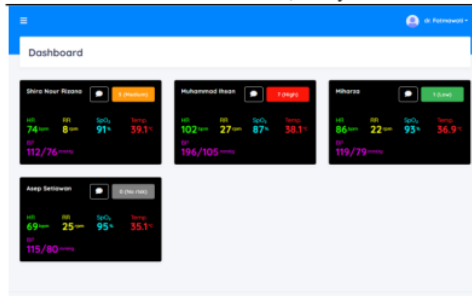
dr. Fatmawati

Dashboard

Shira Nour Rizana
5 (Medium)
HR 74 bpm
RR 8 rpm
$SpO_2$ 91 %
Temp. 39.1 °C
BP 112/76 mmHg

Muhammad Ihsan
7 (High)
HR 102 bpm
RR 27 rpm
$SpO_2$ 87 %
Temp. 38.1 °C
BP 196/105 mmHg

Miharza
1 (Low)
HR 86 bpm
RR 22 rpm
$SpO_2$ 93 %
Temp. 36.9 °C
BP 119/79 mmHg

Asep Setiawan
0 (No risk)
HR 69 bpm
RR 25 rpm
$SpO_2$ 95 %
Temp. 35.1 °C
BP 115/80 mmHg